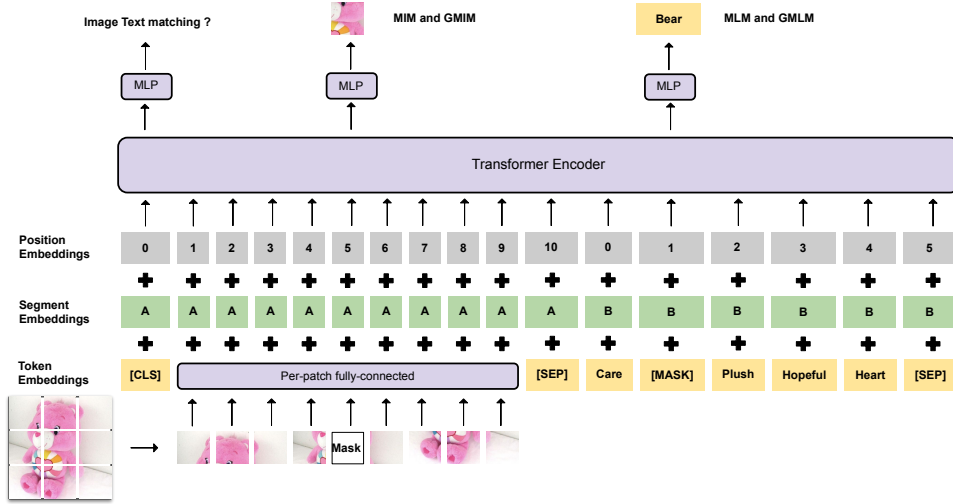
Image Text matching ?

MIM and GMIM

Bear

MLM and GMLM

MLP

MLP

MLP

Transformer Encoder

Position Embeddings

| 0 | 1 | 2 | 3 | 4 | 5 | 6 | 7 | 8 | 9 | 10 | 0 | 1 | 2 | 3 | 4 | 5 |
|---|---|---|---|---|---|---|---|---|---|---|---|---|---|---|---|---|

Segment Embeddings

| A | A | A | A | A | A | A | A | A | A | A | B | B | B | B | B | B |
|---|---|---|---|---|---|---|---|---|---|---|---|---|---|---|---|---|

Token Embeddings

[CLS]

Per-patch fully-connected

[SEP]

Care

[MASK]

Plush

Hopeful

Heart

[SEP]

Mask